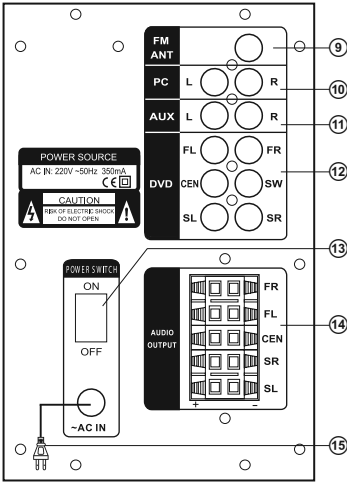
FM ANT

9

PC L R

10

AUX L R

11

DVD FL FR CEN SW SL SR

12

POWER SOURCE
AC IN: 220V ~50Hz 350mA
CE

CAUTION
RISK OF ELECTRIC SHOCK
DO NOT OPEN

13

POWER SWITCH
ON
OFF

AUDIO OUTPUT

FR
FL
CEN
SR
SL

+ -

14

~AC IN

15